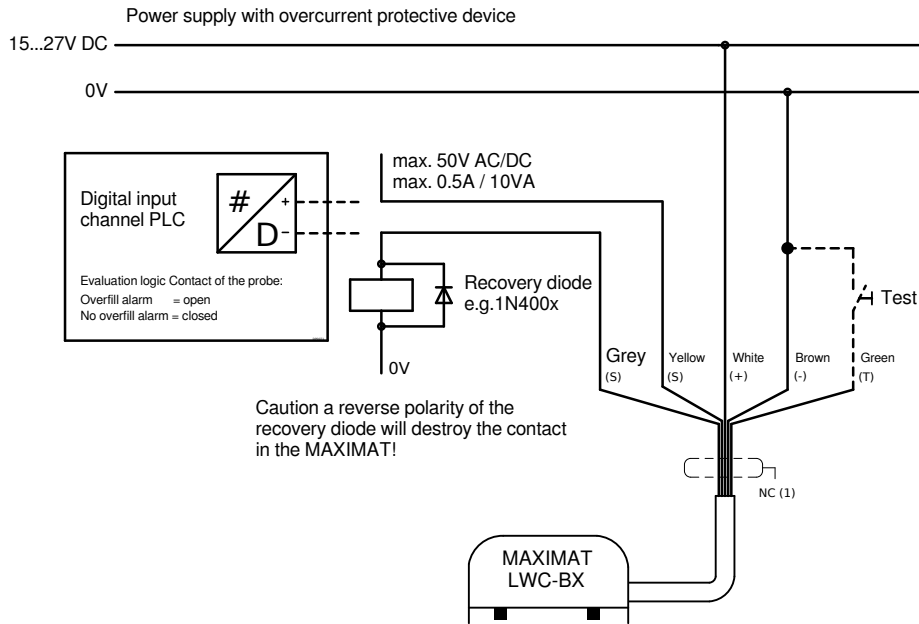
Power supply with overcurrent protective device

15...27V DC

0V

Digital input channel PLC

#

D

+

-

Evaluation logic Contact of the probe:
Overfill alarm = open
No overfill alarm = closed

max. 50V AC/DC
max. 0.5A / 10VA

Recovery diode
e.g.1N400x

0V

Grey (S)

Yellow (S)

White (+)

Brown (-)

Green (T)

Test

Caution a reverse polarity of the recovery diode will destroy the contact in the MAXIMAT!

NC (1)

MAXIMAT
LWC-BX